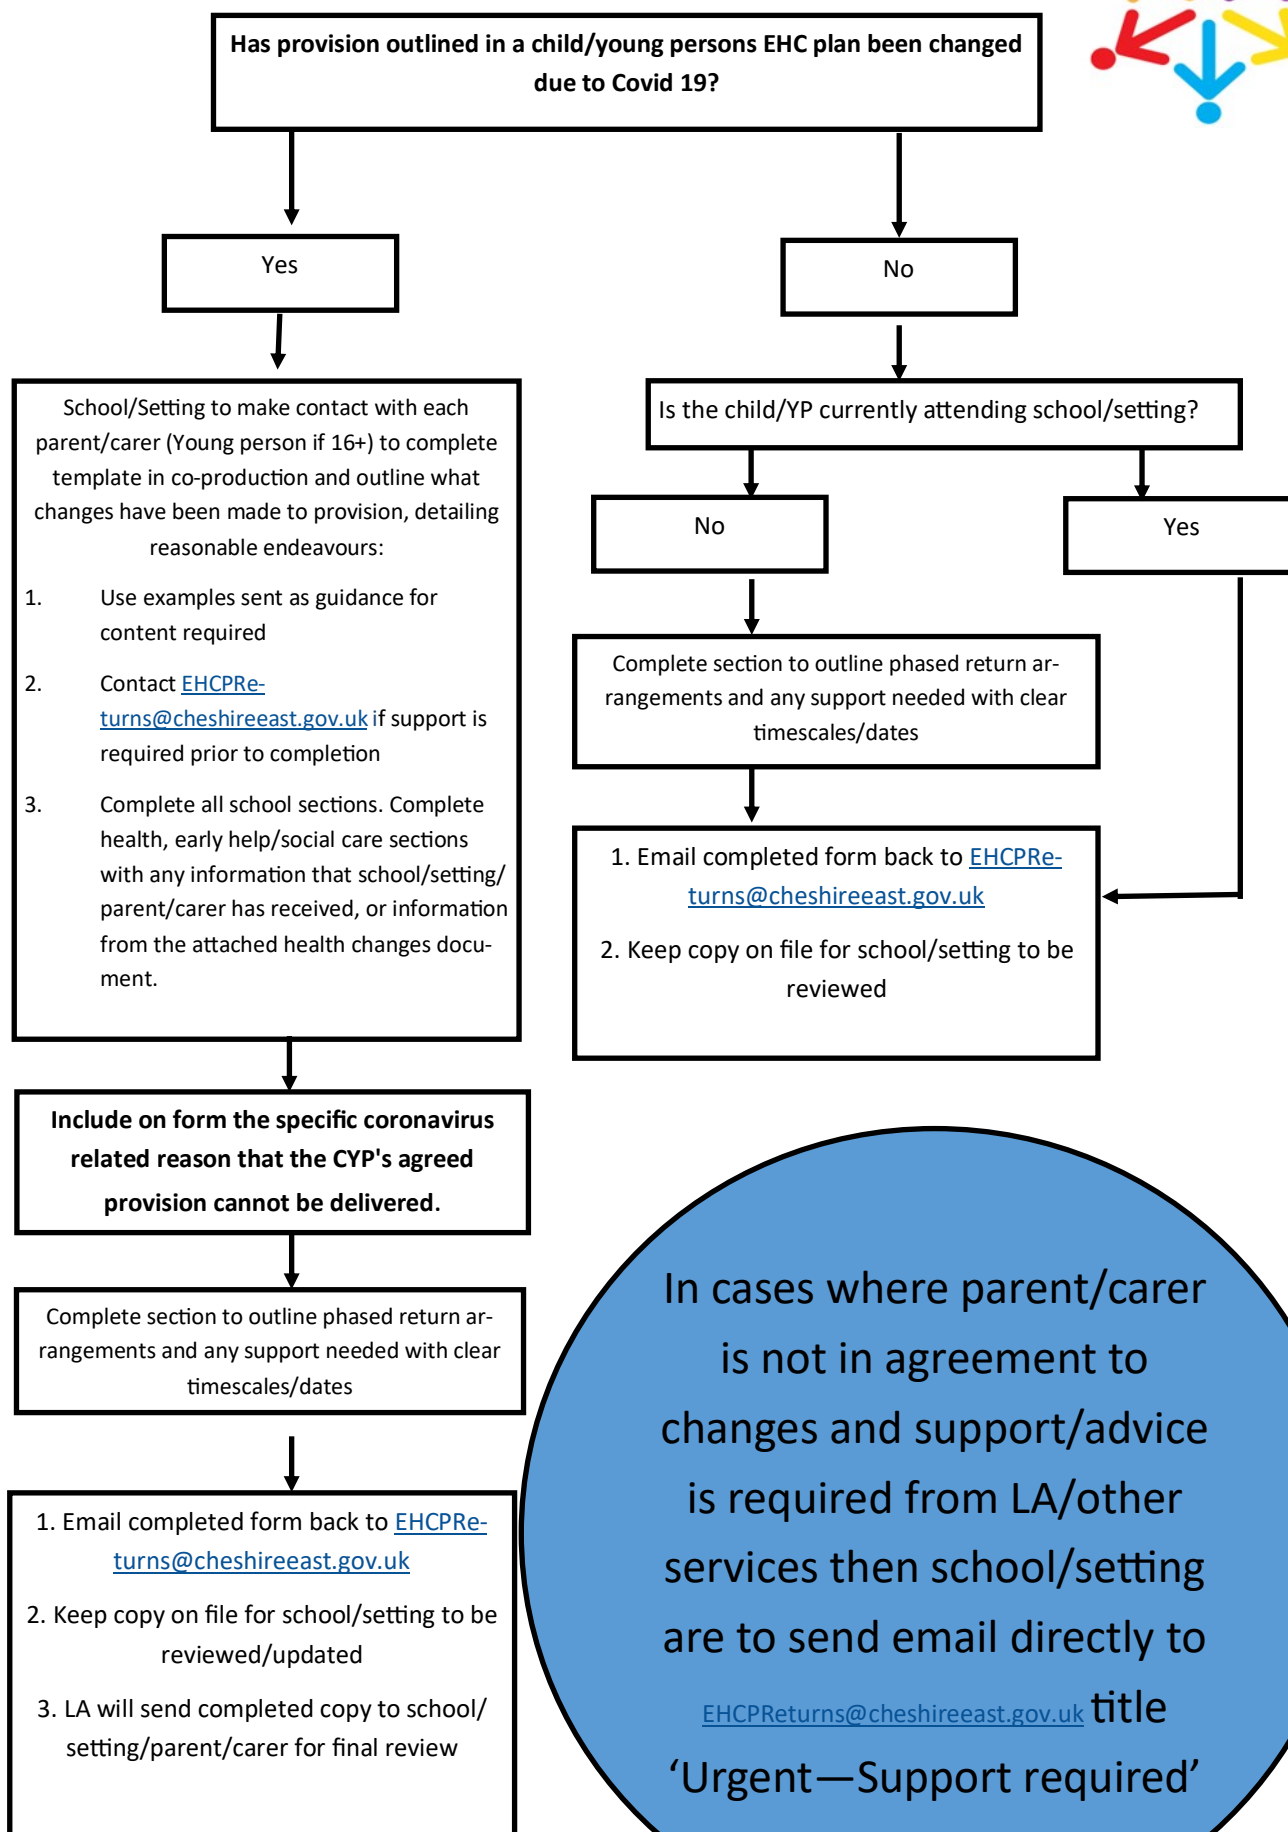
Has provision outlined in a child/young persons EHC plan been changed due to Covid 19?

Yes

No

School/Setting to make contact with each parent/carer (Young person if 16+) to complete template in co-production and outline what changes have been made to provision, detailing reasonable endeavours:

1. Use examples sent as guidance for content required

2. Contact EHCPReturns@cheshireeast.gov.uk if support is required prior to completion

3. Complete all school sections. Complete health, early help/social care sections with any information that school/setting/parent/carer has received, or information from the attached health changes document.

Is the child/YP currently attending school/setting?

No

Yes

Complete section to outline phased return arrangements and any support needed with clear timescales/dates

1. Email completed form back to EHCPReturns@cheshireeast.gov.uk

2. Keep copy on file for school/setting to be reviewed

Include on form the specific coronavirus related reason that the CYP's agreed provision cannot be delivered.

Complete section to outline phased return arrangements and any support needed with clear timescales/dates

1. Email completed form back to EHCPReturns@cheshireeast.gov.uk

2. Keep copy on file for school/setting to be reviewed/updated

3. LA will send completed copy to school/setting/parent/carer for final review

In cases where parent/carer is not in agreement to changes and support/advice is required from LA/other services then school/setting are to send email directly to EHCPReturns@cheshireeast.gov.uk title 'Urgent—Support required'